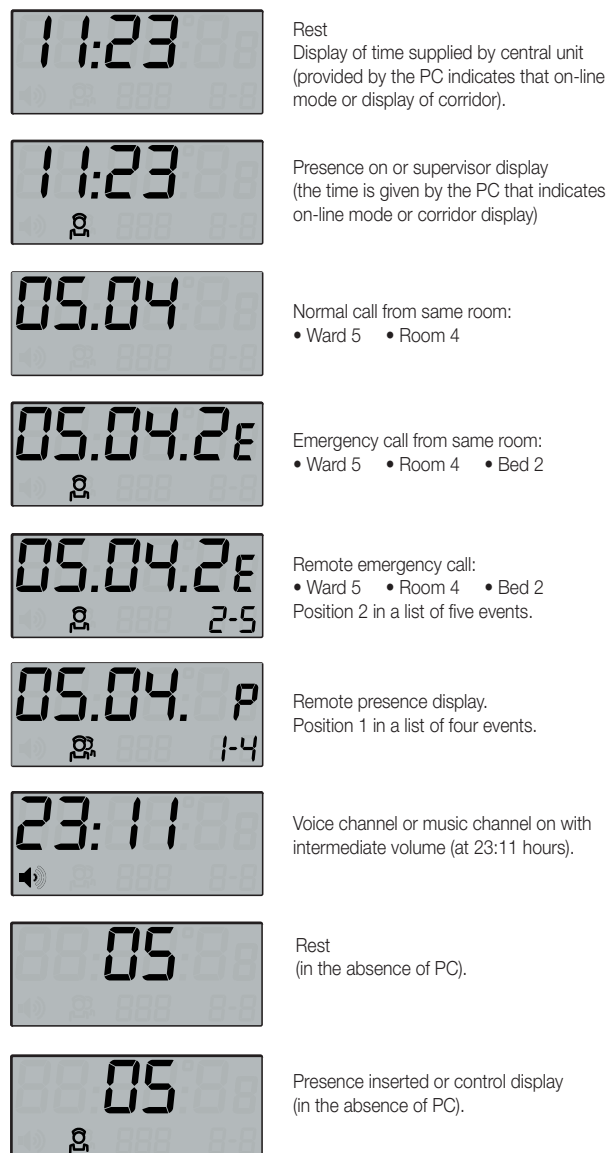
11:23

Rest
Display of time supplied by central unit (provided by the PC indicates that on-line mode or display of corridor).

11:23

Presence on or supervisor display (the time is given by the PC that indicates on-line mode or corridor display)

05.04

Normal call from same room:
• Ward 5 • Room 4

05.04.2E

Emergency call from same room:
• Ward 5 • Room 4 • Bed 2

05.04.2E
2-5

Remote emergency call:
• Ward 5 • Room 4 • Bed 2
Position 2 in a list of five events.

05.04. P
1-4

Remote presence display.
Position 1 in a list of four events.

23:11

Voice channel or music channel on with intermediate volume (at 23:11 hours).

05

Rest
(in the absence of PC).

05

Presence inserted or control display
(in the absence of PC).